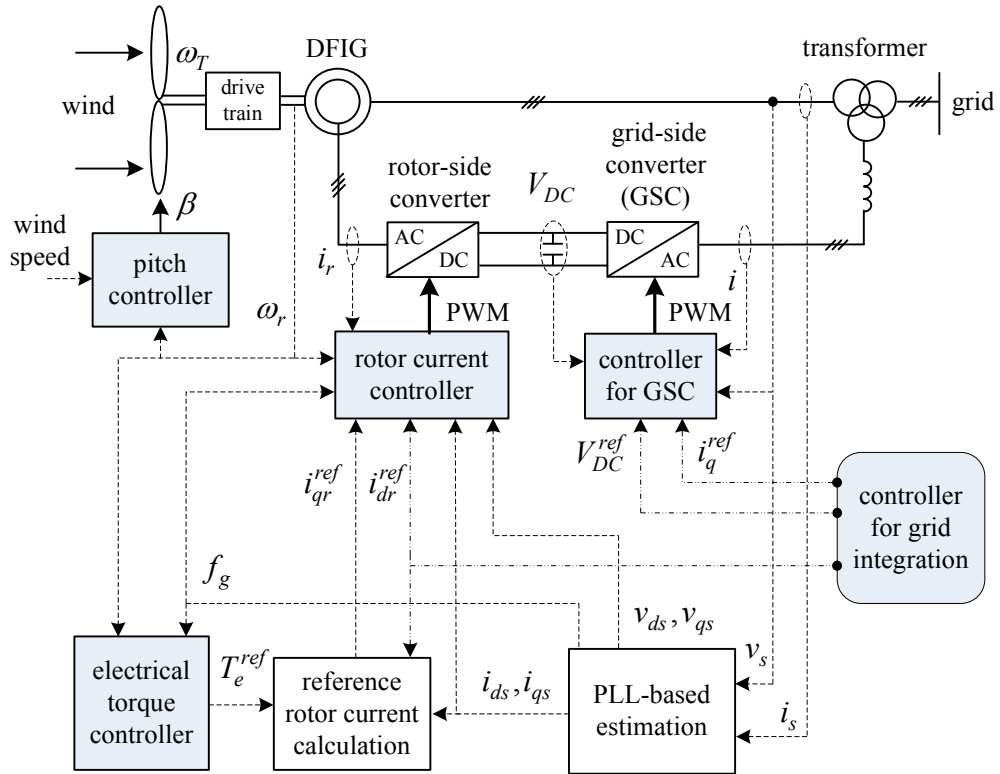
$\omega_T$

wind

drive train

DFIG

transformer

grid

rotor-side converter

$V_{DC}$

grid-side converter (GSC)

AC

DC

DC

AC

$\beta$

wind speed

pitch controller

$i_r$

$i$

$\omega_r$

PWM

PWM

rotor current controller

controller for GSC

$V_{DC}^{ref}$

$i_q^{ref}$

$i_{qr}^{ref}$

$i_{dr}^{ref}$

controller for grid integration

$f_g$

$v_{ds}, v_{qs}$

$v_s$

electrical torque controller

$T_e^{ref}$

reference rotor current calculation

$i_{ds}, i_{qs}$

PLL-based estimation

$i_s$